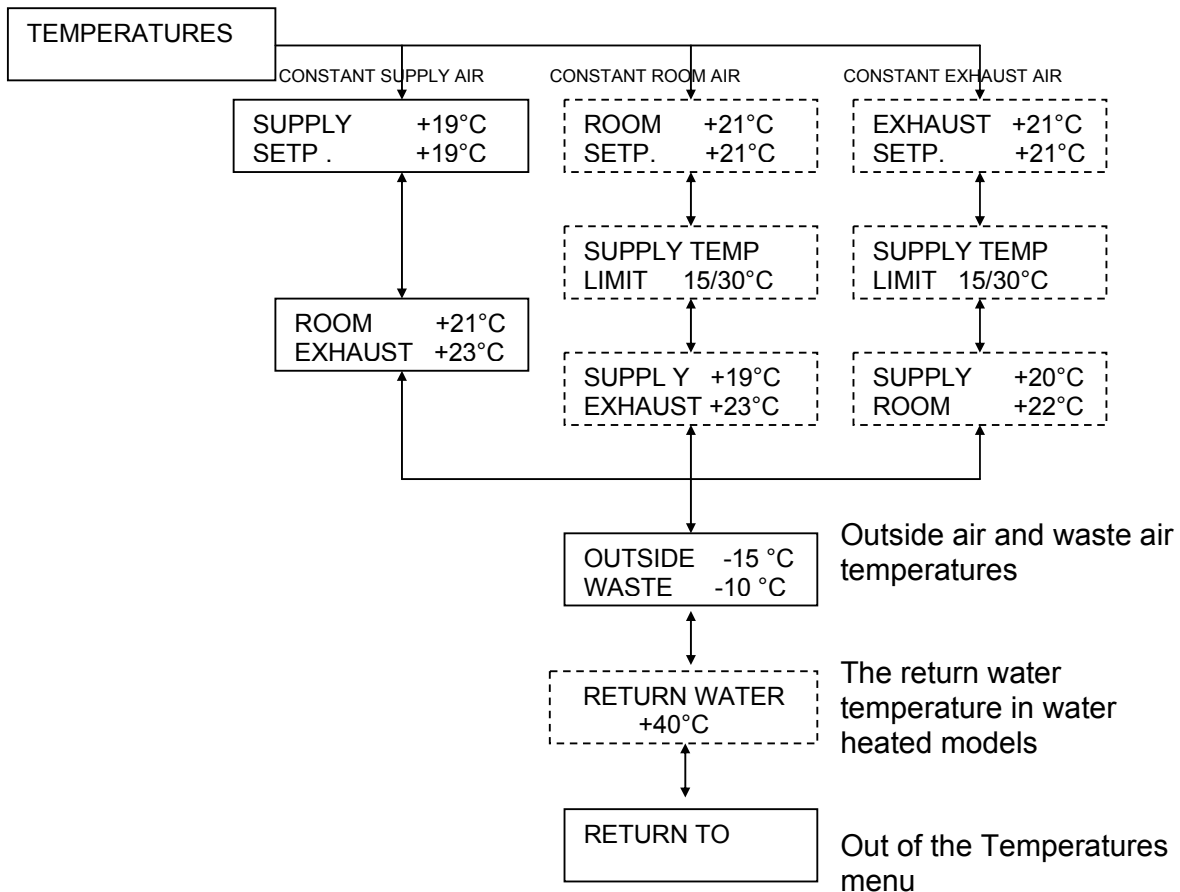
TEMPERATURES

CONSTANT SUPPLY AIR

CONSTANT ROOM AIR

CONSTANT EXHAUST AIR

SUPPLY +19°C
SETP . +19°C

ROOM +21°C
SETP. +21°C

EXHAUST +21°C
SETP. +21°C

SUPPLY TEMP
LIMIT 15/30°C

SUPPLY TEMP
LIMIT 15/30°C

ROOM +21°C
EXHAUST +23°C

SUPPL Y +19°C
EXHAUST +23°C

SUPPLY +20°C
ROOM +22°C

OUTSIDE -15 °C
WASTE -10 °C

Outside air and waste air temperatures

RETURN WATER
+40°C

The return water temperature in water heated models

RETURN TO

Out of the Temperatures menu